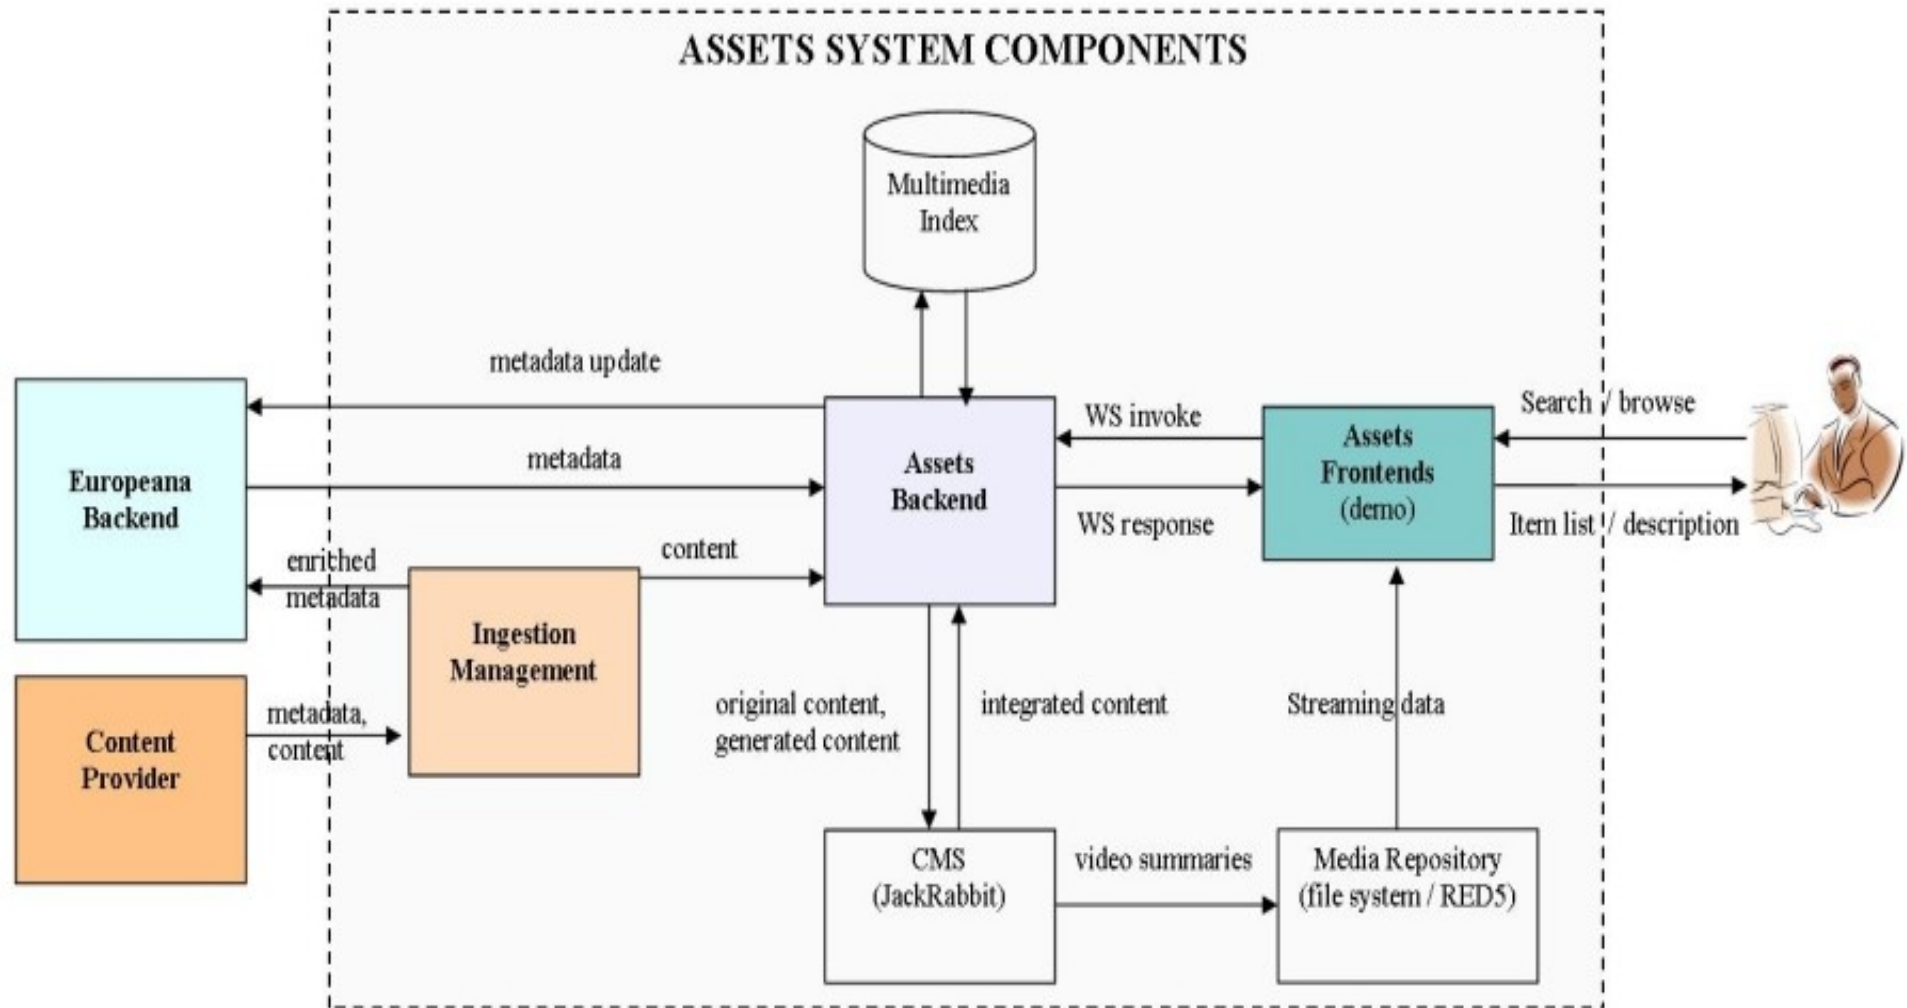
ASSETS SYSTEM COMPONENTS

Multimedia Index

metadata update

metadata

Europeana Backend

enriched metadata

content

Assets Backend

WS invoke

WS response

Assets Frontends (demo)

Search / browse

Item list / description

Ingestion Management

Content Provider

metadata, content

original content, generated content

integrated content

Streaming data

CMS (JackRabbit)

video summaries

Media Repository (file system / RED5)